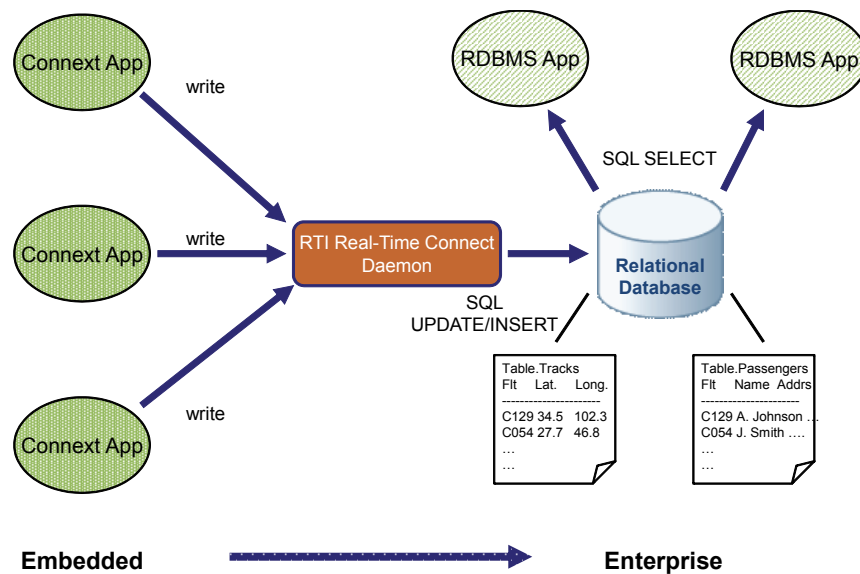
Connext App

write

Connext App

write

Connext App

write

RTI Real-Time Connect Daemon

SQL UPDATE/INSERT

RDBMS App

RDBMS App

SQL SELECT

Relational Database

Table.Tracks
Flt Lat. Long.
----------------------
C129 34.5 102.3
C054 27.7 46.8
…
…

Table.Passengers
Flt Name Addrs
----------------------
C129 A. Johnson …
C054 J. Smith ….
…
…

Embedded

Enterprise